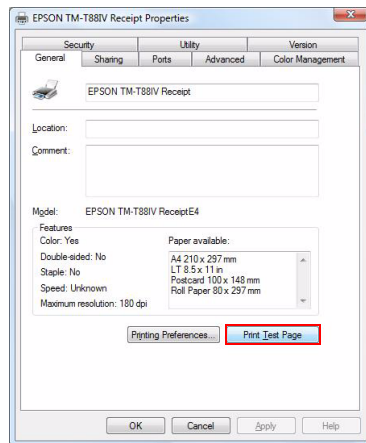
EPSON TM-T88IV Receipt Properties

Security
Utility
Version
General
Sharing
Ports
Advanced
Color Management

EPSON TM-T88IV Receipt

Location:

Comment:

Model: EPSON TM-T88IV ReceiptE4

Features
Color: Yes
Double-sided: No
Staple: No
Speed: Unknown
Maximum resolution: 180 dpi

Paper available:
A4 210 x 297 mm
LT 8.5 x 11 in
Postcard 100 x 148 mm
Roll Paper 80 x 297 mm

Printing Preferences...
Print Test Page

OK
Cancel
Apply
Help